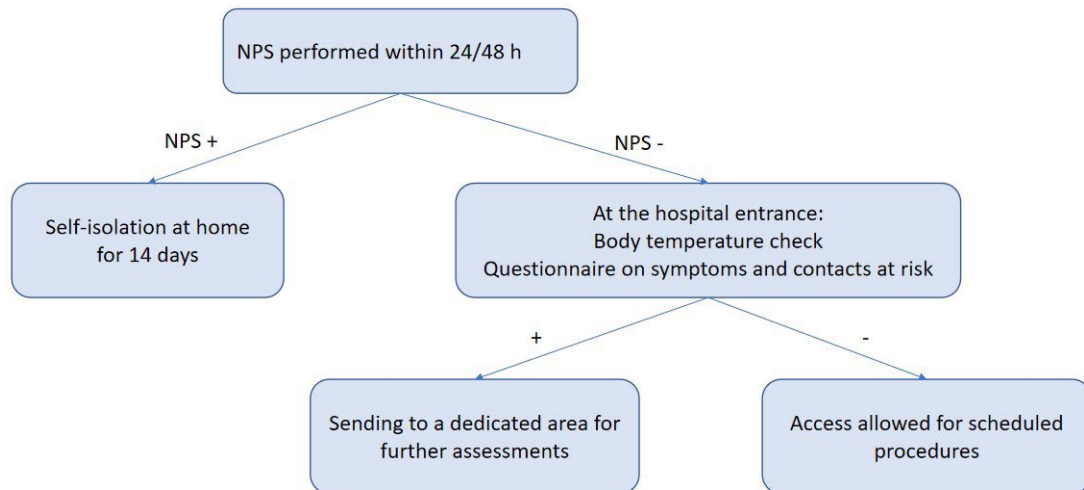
NPS performed within 24/48 h

NPS +

NPS -

Self-isolation at home for 14 days

At the hospital entrance:
Body temperature check
Questionnaire on symptoms and contacts at risk

+

-

Sending to a dedicated area for further assessments

Access allowed for scheduled procedures